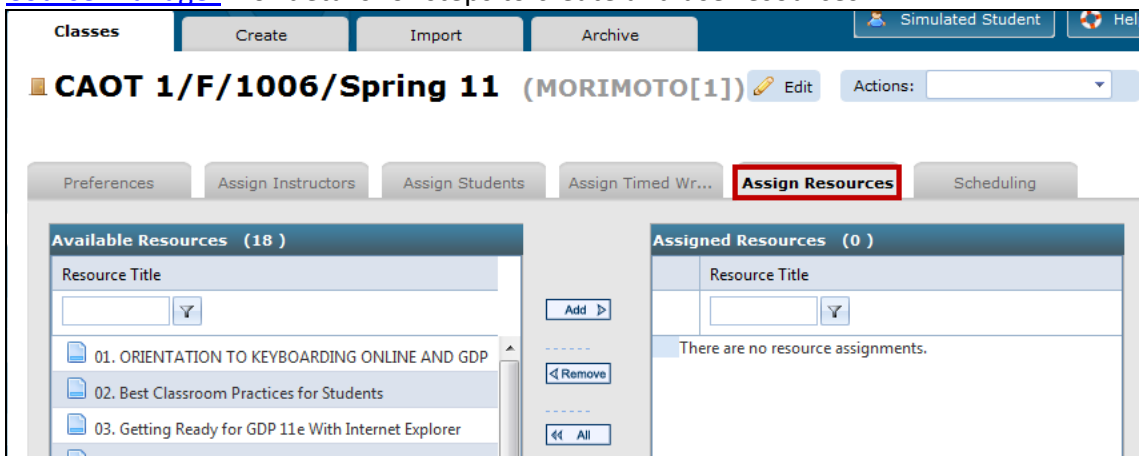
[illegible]

Classes | Create | Import | Archive

Simulated Student | Hel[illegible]

CAOT 1/F/1006/Spring 11 (MORIMOTO[1]) Edit Actions:

Preferences | Assign Instructors | Assign Students | Assign Timed Wr... | Assign Resources | Scheduling

Available Resources (18)

Resource Title

01. ORIENTATION TO KEYBOARDING ONLINE AND GDP

02. Best Classroom Practices for Students

03. Getting Ready for GDP 11e With Internet Explorer

Add

Remove

All

Assigned Resources (0)

Resource Title

There are no resource assignments.